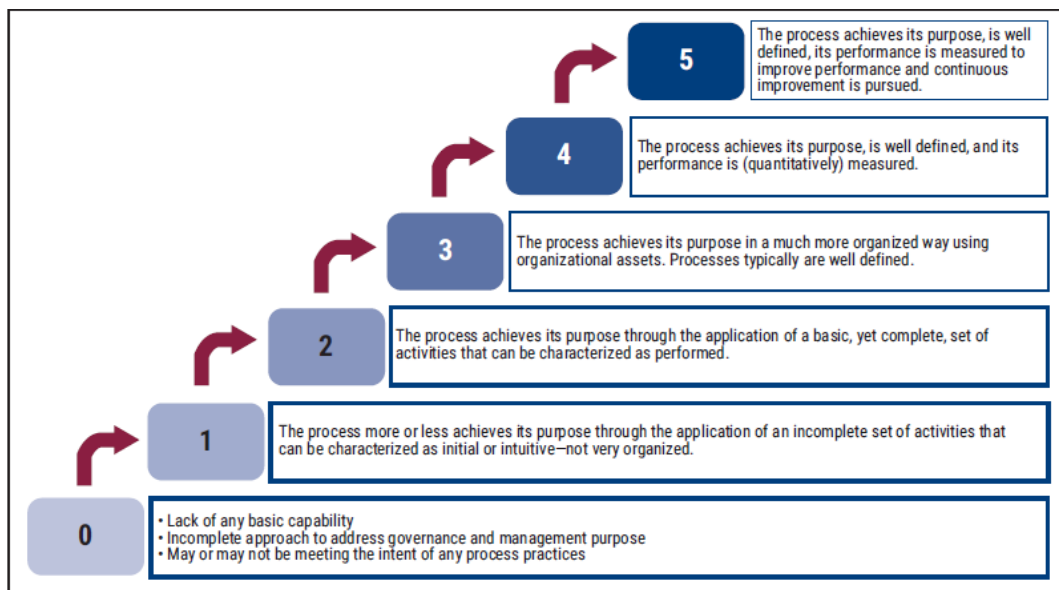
5

The process achieves its purpose, is well defined, its performance is measured to improve performance and continuous improvement is pursued.

4

The process achieves its purpose, is well defined, and its performance is (quantitatively) measured.

3

The process achieves its purpose in a much more organized way using organizational assets. Processes typically are well defined.

2

The process achieves its purpose through the application of a basic, yet complete, set of activities that can be characterized as performed.

1

The process more or less achieves its purpose through the application of an incomplete set of activities that can be characterized as initial or intuitive—not very organized.

0

• Lack of any basic capability
• Incomplete approach to address governance and management purpose
• May or may not be meeting the intent of any process practices